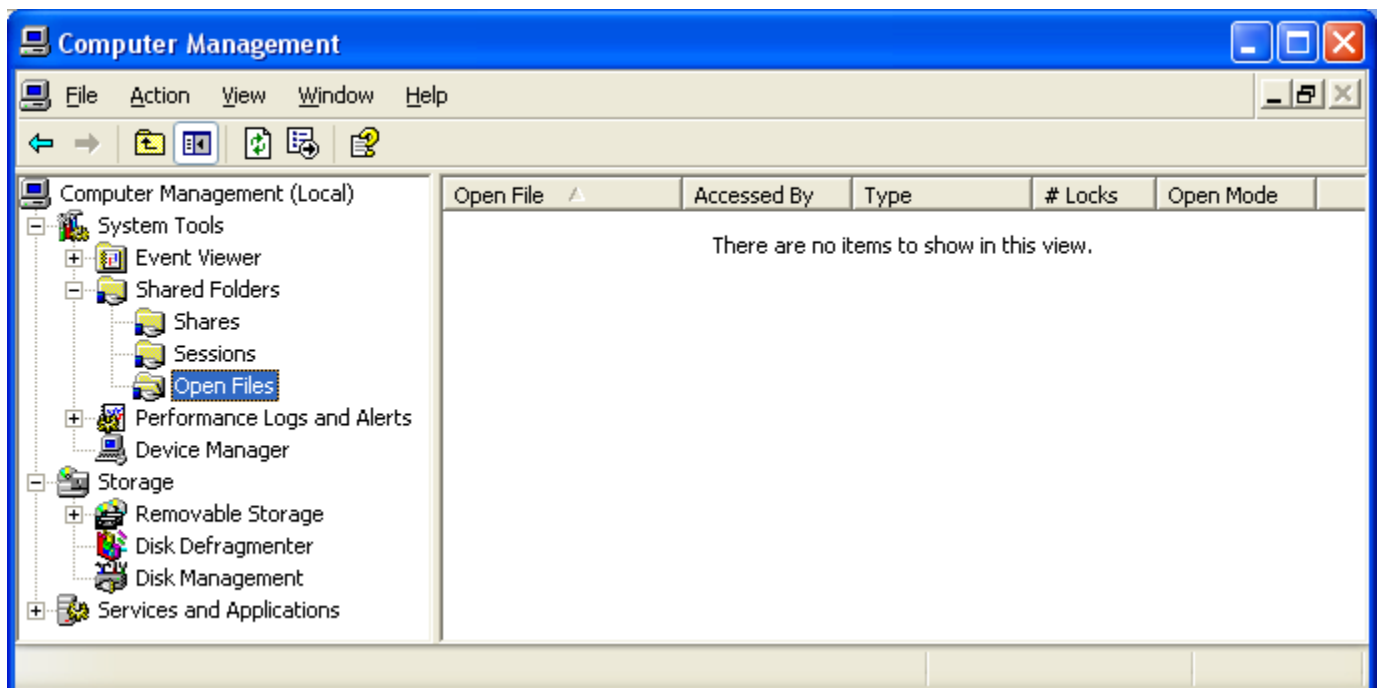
Computer Management

File Action View Window Help

Computer Management (Local)
System Tools
Event Viewer
Shared Folders
Shares
Sessions
Open Files
Performance Logs and Alerts
Device Manager
Storage
Removable Storage
Disk Defragmenter
Disk Management
Services and Applications

| Open File | Accessed By | Type | # Locks | Open Mode |
|---|---|---|---|---|

There are no items to show in this view.